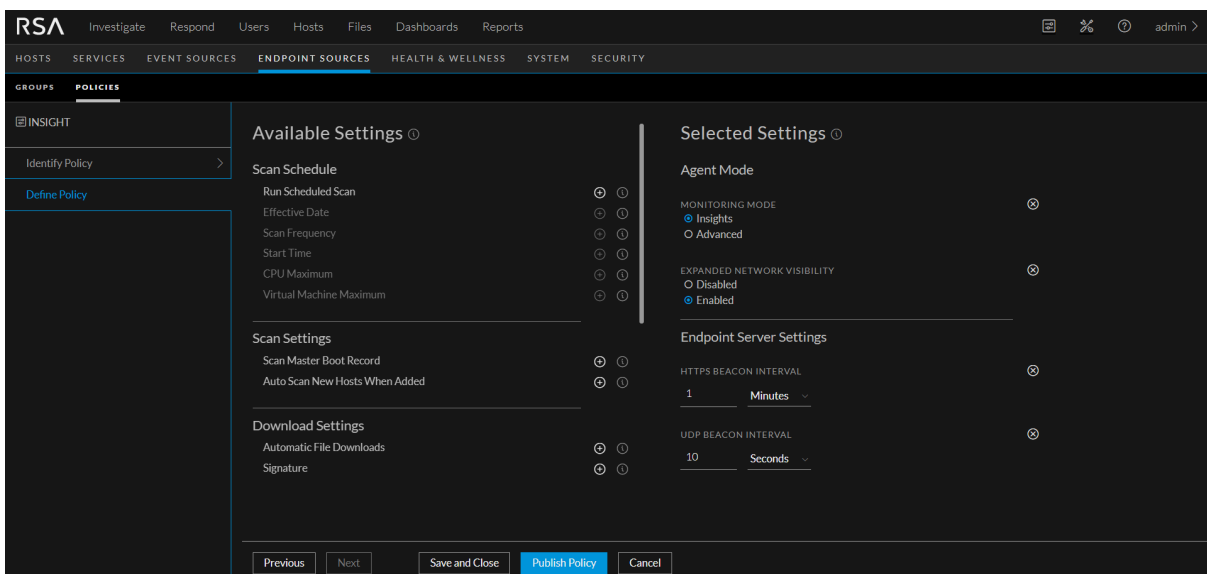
RSA Investigate Respond Users Hosts Files Dashboards Reports admin >

HOSTS SERVICES EVENT SOURCES ENDPOINT SOURCES HEALTH & WELLNESS SYSTEM SECURITY

GROUPS POLICIES

INSIGHT

Identify Policy >

Define Policy

Available Settings

Scan Schedule

Run Scheduled Scan

Effective Date

Scan Frequency

Start Time

CPU Maximum

Virtual Machine Maximum

Scan Settings

Scan Master Boot Record

Auto Scan New Hosts When Added

Download Settings

Automatic File Downloads

Signature

Selected Settings

Agent Mode

MONITORING MODE
Insights
Advanced

EXPANDED NETWORK VISIBILITY
Disabled
Enabled

Endpoint Server Settings

HTTPS BEACON INTERVAL
1 Minutes

UDP BEACON INTERVAL
10 Seconds

Previous Next Save and Close Publish Policy Cancel